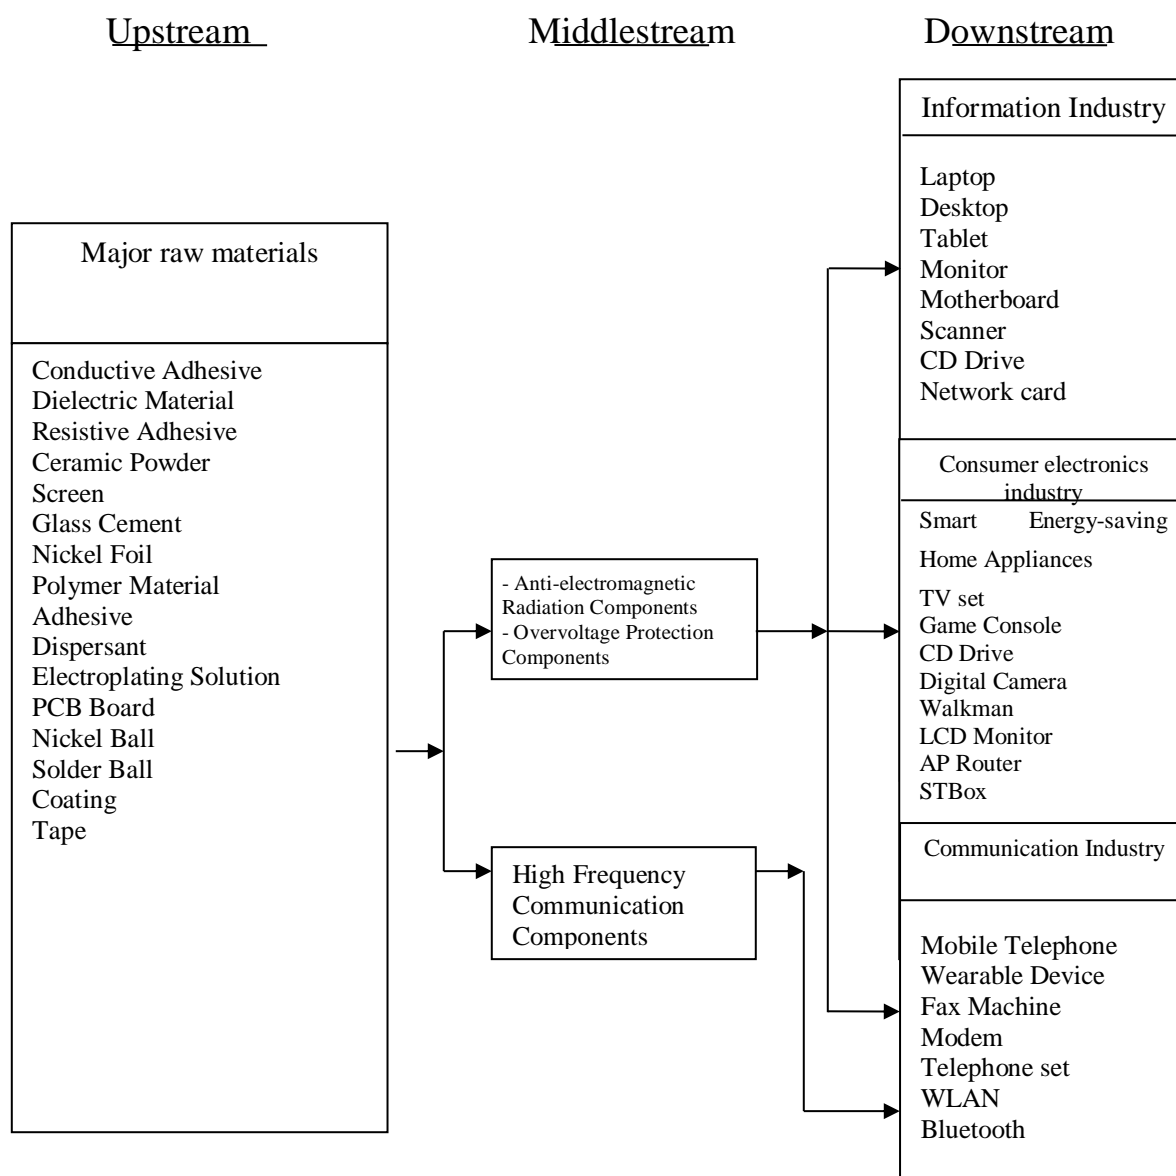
Upstream

Middlestream

Downstream

Major raw materials

Conductive Adhesive
Dielectric Material
Resistive Adhesive
Ceramic Powder
Screen
Glass Cement
Nickel Foil
Polymer Material
Adhesive
Dispersant
Electroplating Solution
PCB Board
Nickel Ball
Solder Ball
Coating
Tape

- Anti-electromagnetic Radiation Components
- Overvoltage Protection Components

High Frequency Communication Components

Information Industry

Laptop
Desktop
Tablet
Monitor
Motherboard
Scanner
CD Drive
Network card

Consumer electronics industry

Smart Energy-saving Home Appliances
TV set
Game Console
CD Drive
Digital Camera
Walkman
LCD Monitor
AP Router
STBox

Communication Industry

Mobile Telephone
Wearable Device
Fax Machine
Modem
Telephone set
WLAN
Bluetooth